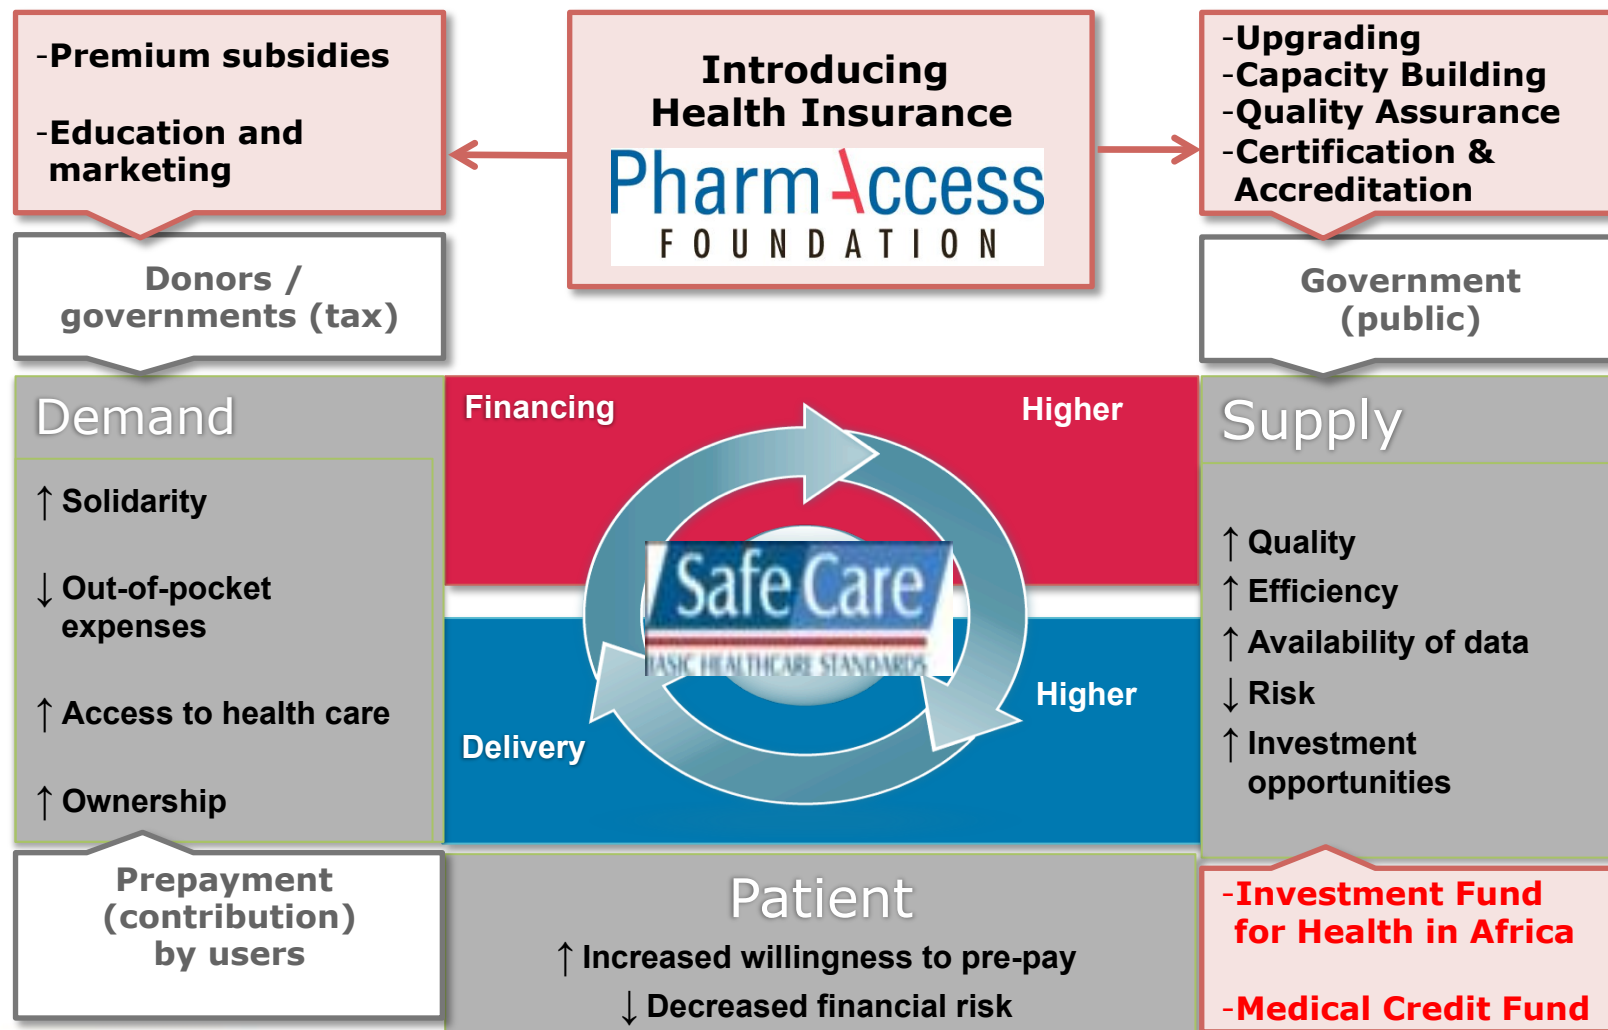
-Premium subsidies

-Education and marketing

Introducing Health Insurance

PharmAccess FOUNDATION

-Upgrading
-Capacity Building
-Quality Assurance
-Certification & Accreditation

Donors / governments (tax)

Government (public)

Demand

↑ Solidarity

↓ Out-of-pocket expenses

↑ Access to health care

↑ Ownership

Financing

Higher

SafeCare

BASIC HEALTHCARE STANDARDS

Higher

Delivery

Supply

↑ Quality
↑ Efficiency
↑ Availability of data
↓ Risk
↑ Investment opportunities

Prepayment (contribution) by users

Patient

↑ Increased willingness to pre-pay

↓ Decreased financial risk

-Investment Fund for Health in Africa

-Medical Credit Fund